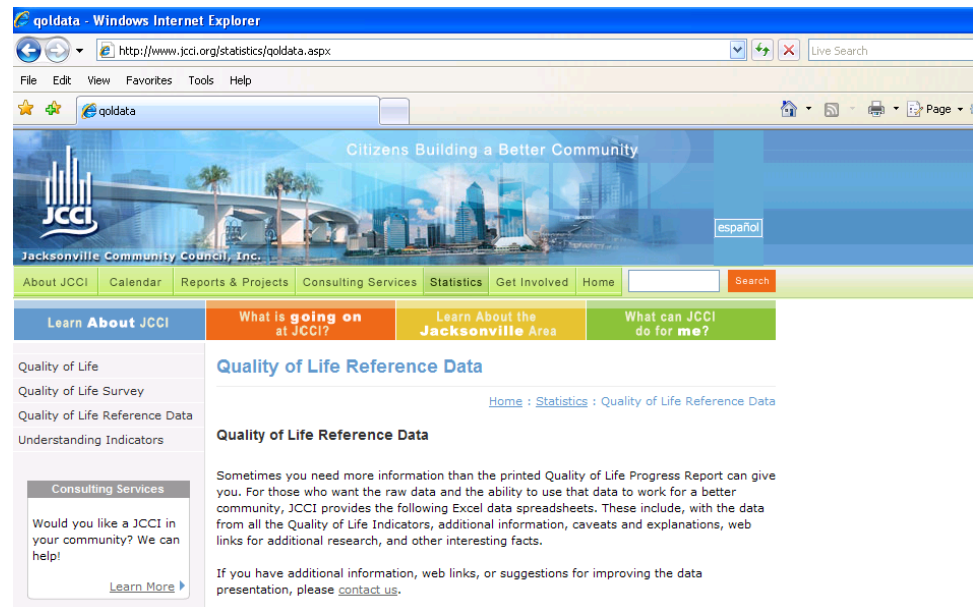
qoldata - Windows Internet Explorer

http://www.jcci.org/statistics/qoldata.aspx

Live Search

File Edit View Favorites Tools Help

qoldata

Page

Citizens Building a Better Community

JCCI

Jacksonville Community Council, Inc.

español

About JCCI | Calendar | Reports & Projects | Consulting Services | Statistics | Get Involved | Home

Search

Learn About JCCI

What is going on at JCCI?

Learn About the Jacksonville Area

What can JCCI do for me?

Quality of Life
Quality of Life Survey
Quality of Life Reference Data
Understanding Indicators

Consulting Services

Would you like a JCCI in your community? We can help!

Learn More

Quality of Life Reference Data

Home : Statistics : Quality of Life Reference Data

Quality of Life Reference Data

Sometimes you need more information than the printed Quality of Life Progress Report can give you. For those who want the raw data and the ability to use that data to work for a better community, JCCI provides the following Excel data spreadsheets. These include, with the data from all the Quality of Life Indicators, additional information, caveats and explanations, web links for additional research, and other interesting facts.

If you have additional information, web links, or suggestions for improving the data presentation, please contact us.